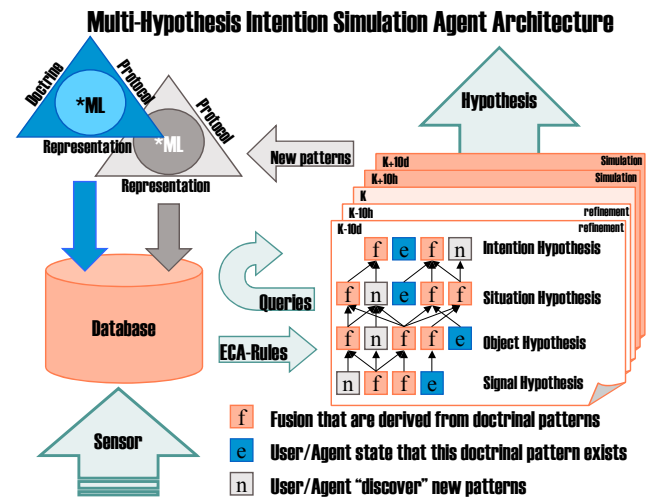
Multi-Hypothesis Intention Simulation Agent Architecture

Doctrine
Protocol
*ML
Representation

Protocol
*ML
Representation

Hypothesis

New patterns

K+10d Simulation
K+10h Simulation
K
K-10h refinement
K-10d refinement

f e f n Intention Hypothesis
f n e f f Situation Hypothesis
f n f f e Object Hypothesis
n f f e Signal Hypothesis

Queries

Database

ECA-Rules

Sensor

f Fusion that are derived from doctrinal patterns
e User/Agent state that this doctrinal pattern exists
n User/Agent "discover" new patterns